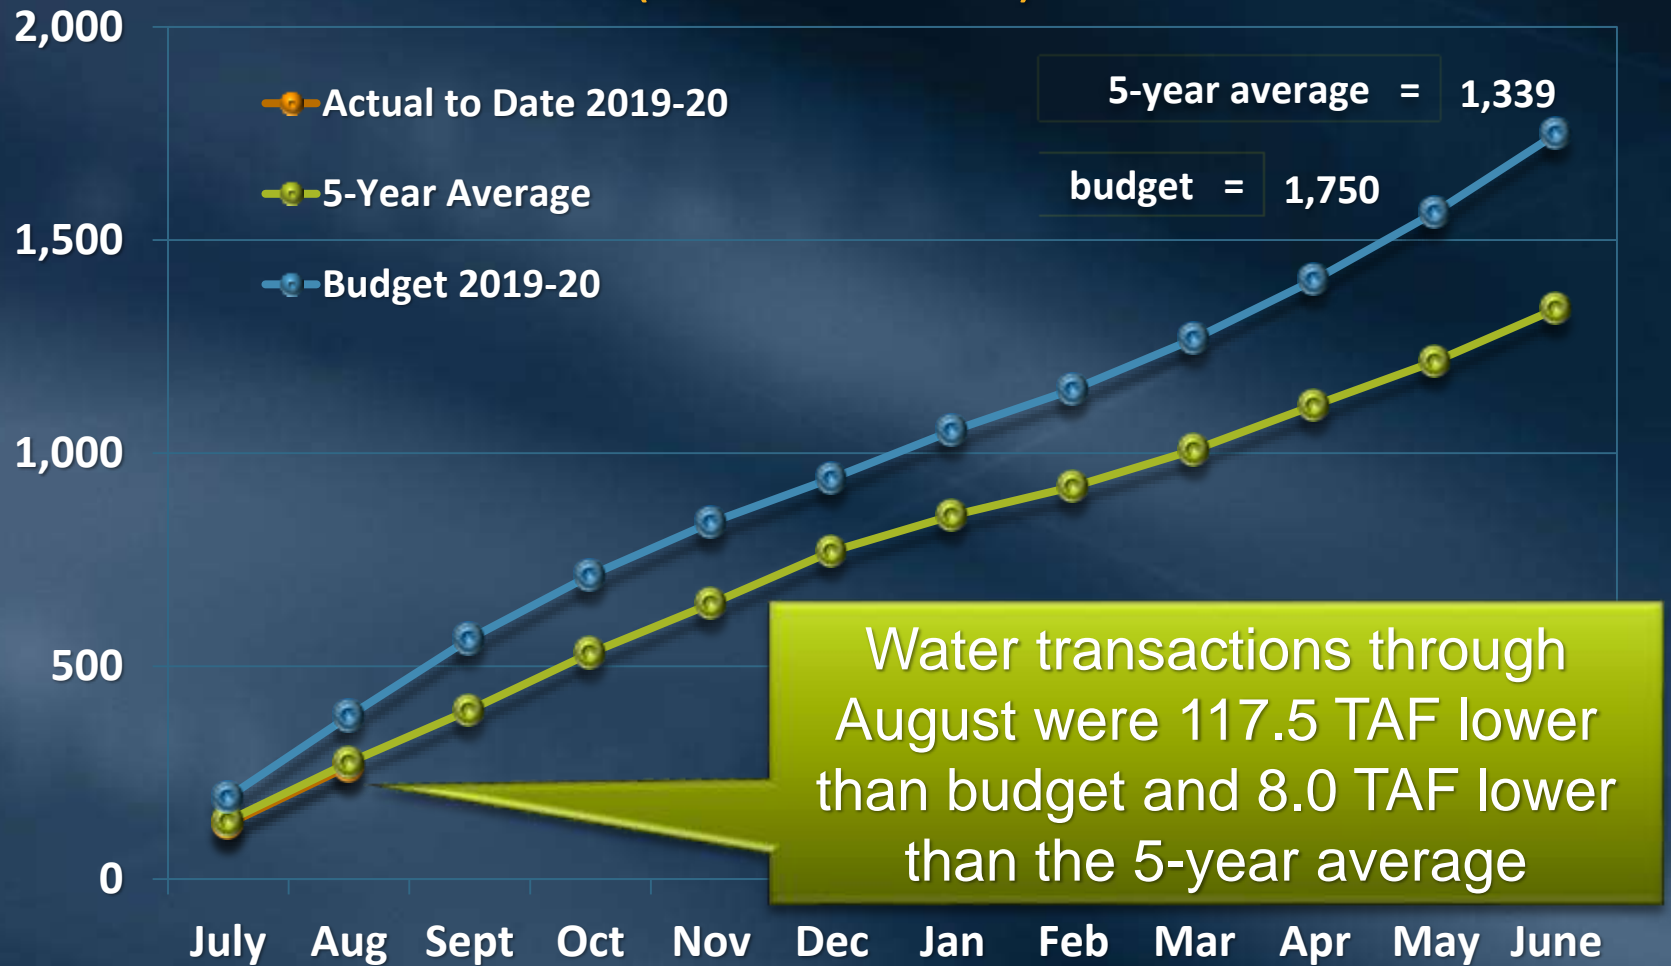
2,000

1,500

1,000

500

0

Actual to Date 2019-20

5-Year Average

Budget 2019-20

5-year average = 1,339

budget = 1,750

Water transactions through August were 117.5 TAF lower than budget and 8.0 TAF lower than the 5-year average

July Aug Sept Oct Nov Dec Jan Feb Mar Apr May June